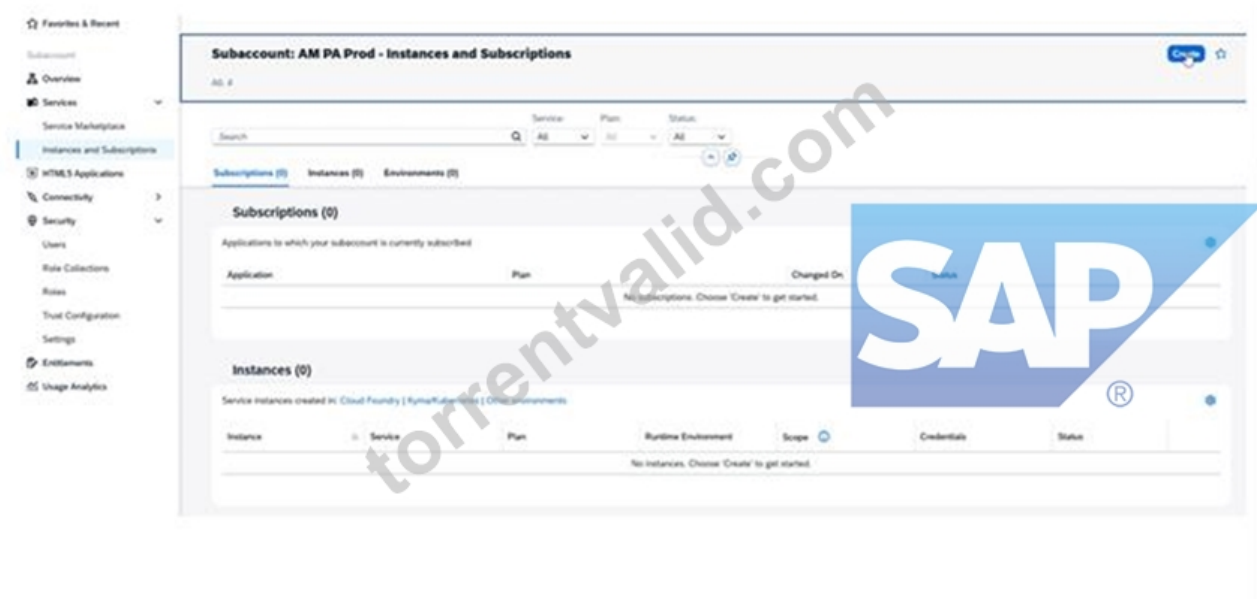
Favorites & Recent

Subaccount

Overview

Services

Service Marketplace

Instances and Subscriptions

HTML5 Applications

Connectivity

Security

Users

Role Collections

Roles

Trust Configuration

Settings

Entitlements

Usage Analytics

Subaccount: AM PA Prod - Instances and Subscriptions

All: 4

Create

Search

Service: All

Plan: All

Status: All

Subscriptions (0) Instances (0) Environments (0)

Subscriptions (0)

Applications to which your subaccount is currently subscribed

| Application | Plan | Changed On | Status |
|---|---|---|---|
| No subscriptions. Choose 'Create' to get started. | | | |

Instances (0)

Service instances created in: Cloud Foundry | Kyma/Kubernetes | Other environments

| Instance | Service | Plan | Runtime Environment | Scope | Credentials | Status |
|---|---|---|---|---|---|---|
| No instances. Choose 'Create' to get started. | | | | | | |

torrentvalid.com

SAP ®